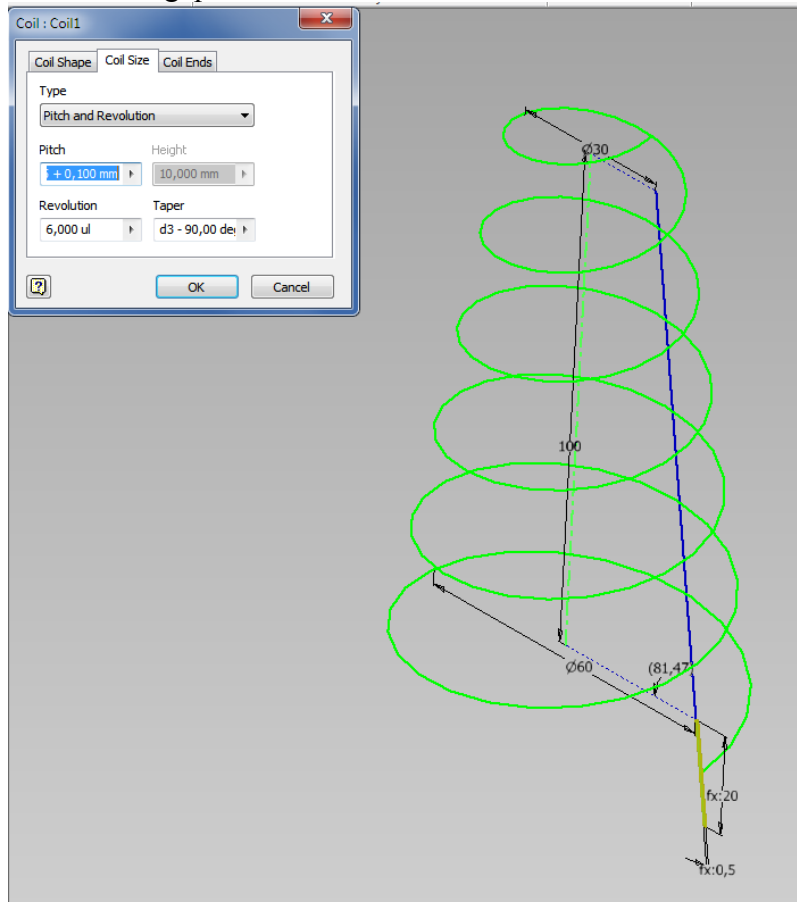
Coil : Coil1

Coil Shape | Coil Size | Coil Ends

Type
Pitch and Revolution

Pitch
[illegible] + 0,100 mm

Height
10,000 mm

Revolution
6,000 ul

Taper
d3 - 90,00 de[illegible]

OK
Cancel

Ø30

100

Ø60

(81,47)

fx:20

fx:0,5